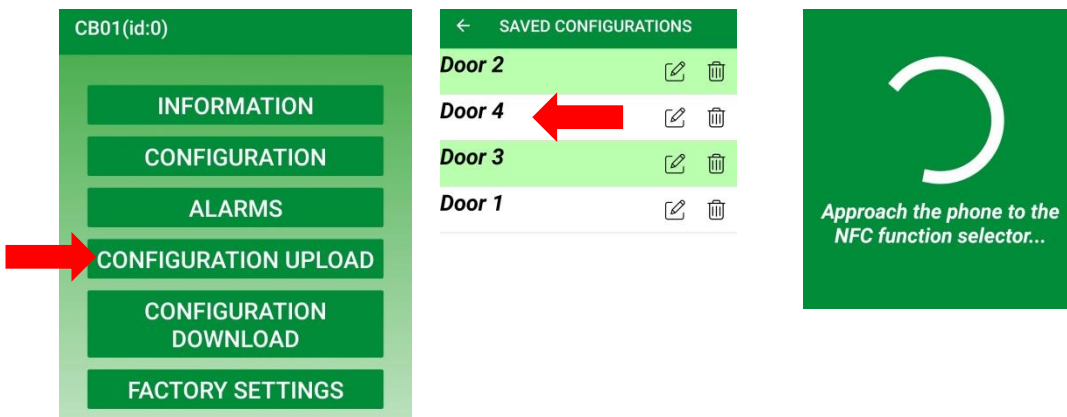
CB01(id:0)

INFORMATION

CONFIGURATION

ALARMS

CONFIGURATION UPLOAD

CONFIGURATION DOWNLOAD

FACTORY SETTINGS

← SAVED CONFIGURATIONS

Door 2

Door 4

Door 3

Door 1

Approach the phone to the NFC function selector...